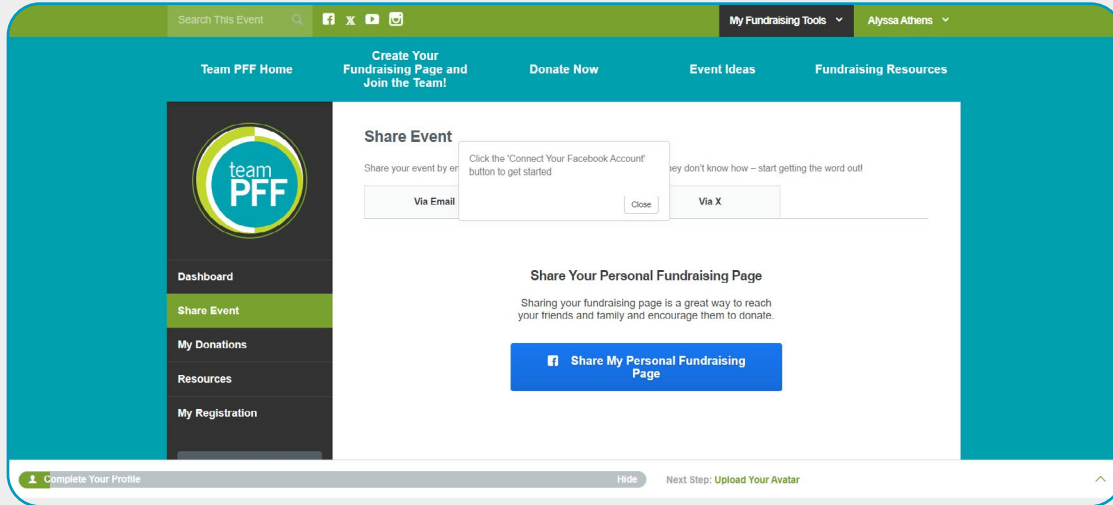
Search This Event

My Fundraising Tools

Alyssa Athens

Team PFF Home

Create Your Fundraising Page and Join the Team!

Donate Now

Event Ideas

Fundraising Resources

team PFF

Dashboard

Share Event

My Donations

Resources

My Registration

Share Event

Share your event by en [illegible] ney don't know how – start getting the word out!

Click the 'Connect Your Facebook Account' button to get started

Close

Via Email

Via X

Share Your Personal Fundraising Page

Sharing your fundraising page is a great way to reach your friends and family and encourage them to donate.

Share My Personal Fundraising Page

Complete Your Profile

Hide

Next Step: Upload Your Avatar